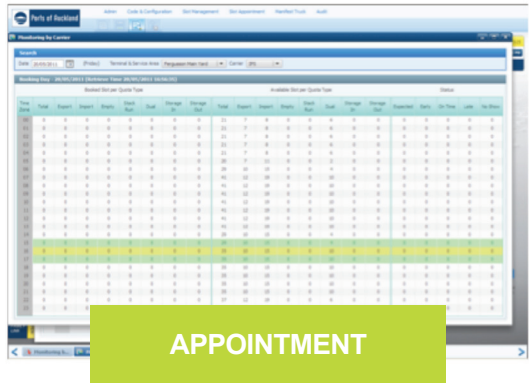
Ports of Auckland

Admin Code & Configuration Slot Management Slot Appointment Manifest Truck Audit

Monitoring by Carrier

Search

Date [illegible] (Friday) Terminal & Service Area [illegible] Carrier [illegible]

Booking Day - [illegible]

Booked Slot per Quota Type

Available Slot per Quota Type

Status

Time Zone Total Export Import Empty Stack Run Dual Storage In Storage Out

Total Export Import Empty Stack Run Dual Storage In Storage Out

Expected Early On Time Late No Show

APPOINTMENT

Monitoring b...